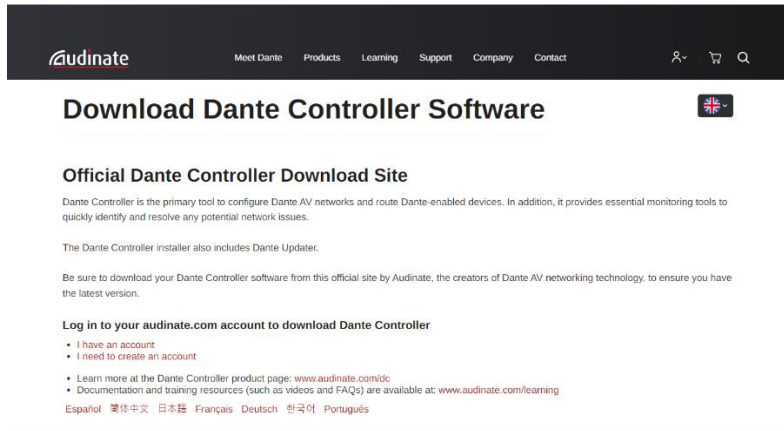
Audinate

Meet Dante Products Learning Support Company Contact

Download Dante Controller Software

Official Dante Controller Download Site

Dante Controller is the primary tool to configure Dante AV networks and route Dante-enabled devices. In addition, it provides essential monitoring tools to quickly identify and resolve any potential network issues.

The Dante Controller installer also includes Dante Updater.

Be sure to download your Dante Controller software from this official site by Audinate, the creators of Dante AV networking technology, to ensure you have the latest version.

Log in to your audinate.com account to download Dante Controller

- I have an account
- I need to create an account

- Learn more at the Dante Controller product page: www.audinate.com/dc
- Documentation and training resources (such as videos and FAQs) are available at: www.audinate.com/learning

Español 简体中文 日本語 Français Deutsch 한국어 Português